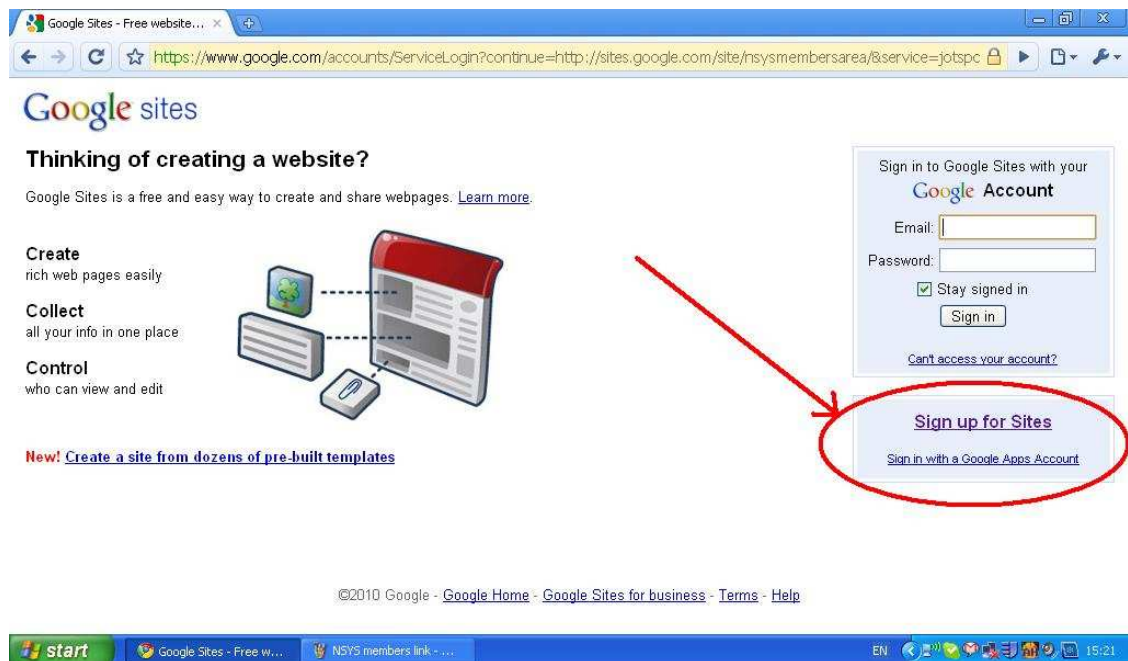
Google Sites - Free website... ×

https://www.google.com/accounts/ServiceLogin?continue=http://sites.google.com/site/nsysmembersarea/&service=jotspc

Google sites

Thinking of creating a website?

Google Sites is a free and easy way to create and share webpages. Learn more.

Create
rich web pages easily

Collect
all your info in one place

Control
who can view and edit

New! Create a site from dozens of pre-built templates

Sign in to Google Sites with your
Google Account

Email:

Password:

Stay signed in

Sign in

Can't access your account?

Sign up for Sites

Sign in with a Google Apps Account

©2010 Google - Google Home - Google Sites for business - Terms - Help

start

Google Sites - Free w...

NSYS members link - ...

EN

15:21